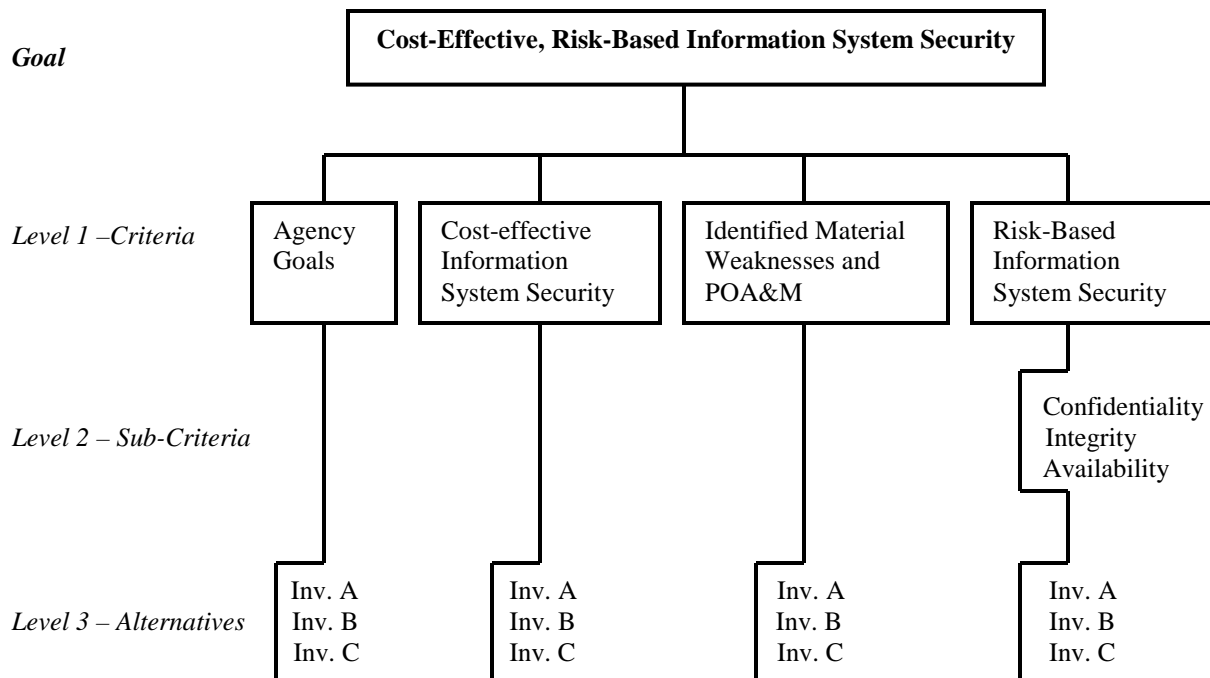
Goal

Cost-Effective, Risk-Based Information System Security

Level 1 –Criteria

Agency Goals

Cost-effective Information System Security

Identified Material Weaknesses and POA&M

Risk-Based Information System Security

Level 2 – Sub-Criteria

Confidentiality
Integrity
Availability

Level 3 – Alternatives

Inv. A
Inv. B
Inv. C

Inv. A
Inv. B
Inv. C

Inv. A
Inv. B
Inv. C

Inv. A
Inv. B
Inv. C